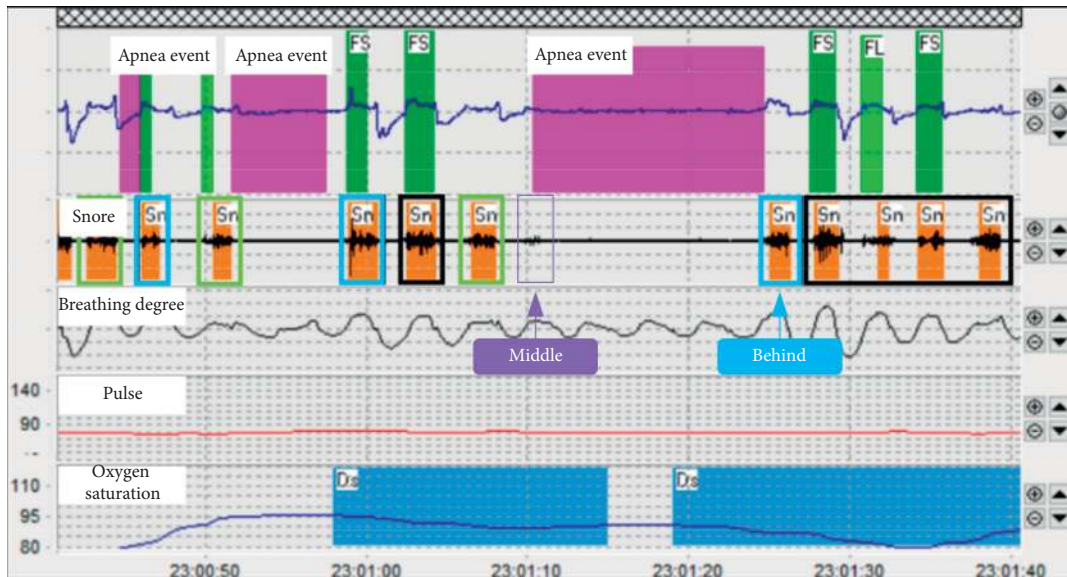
Apnea event Apnea event FS FS Apnea event FS FL FS

Snore Sn Sn Sn Sn Sn Sn Sn Sn Sn Sn

Breathing degree

Middle Behind

140 Pulse
90

110 Oxygen saturation Ds Ds
95
80

23:00:50 23:01:00 23:01:10 23:01:20 23:01:30 23:01:40